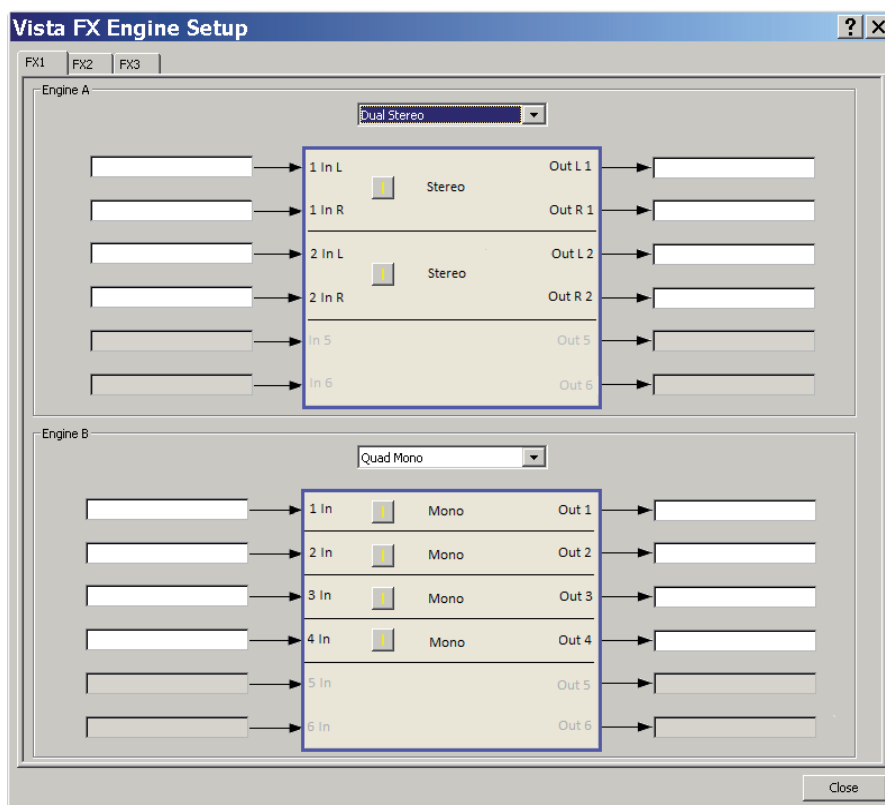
Vista FX Engine Setup

? X

FX1 FX2 FX3

Engine A

Dual Stereo

1 In L
Stereo
1 In R
Out L 1
Out R 1

2 In L
Stereo
2 In R
Out L 2
Out R 2

In 5
Out 5
In 6
Out 6

Engine B

Quad Mono

1 In
Mono
Out 1
2 In
Mono
Out 2
3 In
Mono
Out 3
4 In
Mono
Out 4
5 In
Out 5
6 In
Out 6

Close